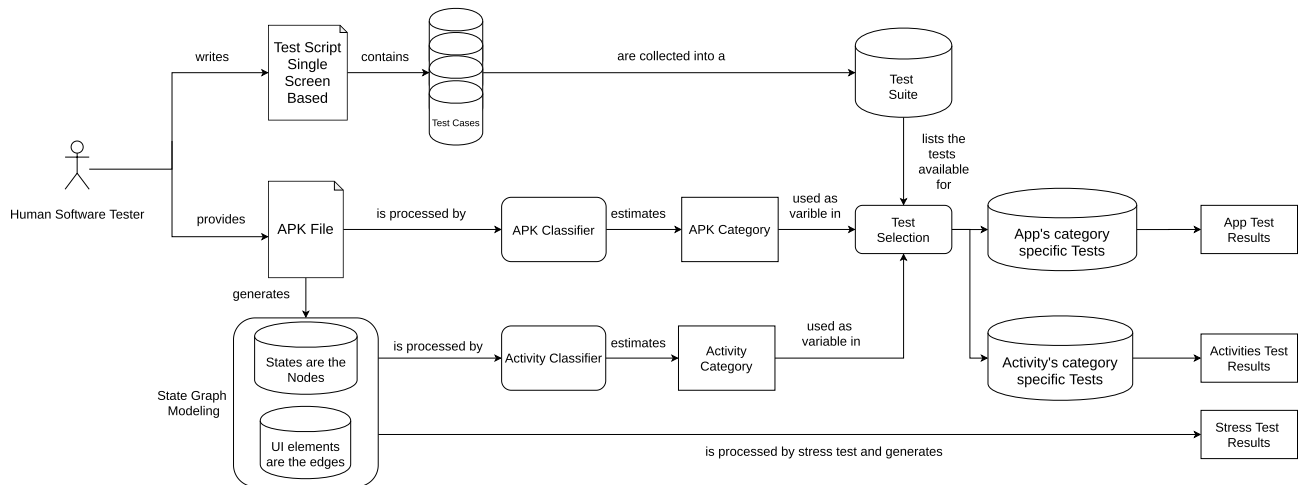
writes

Test Script Single Screen Based

contains

Test Cases

are collected into a

Test Suite

lists the tests available for

Human Software Tester

provides

APK File

is processed by

APK Classifier

estimates

APK Category

used as varible in

Test Selection

App's category specific Tests

App Test Results

generates

States are the Nodes

is processed by

Activity Classifier

estimates

Activity Category

used as variable in

Activity's category specific Tests

Activities Test Results

State Graph Modeling

UI elements are the edges

Stress Test Results

is processed by stress test and generates